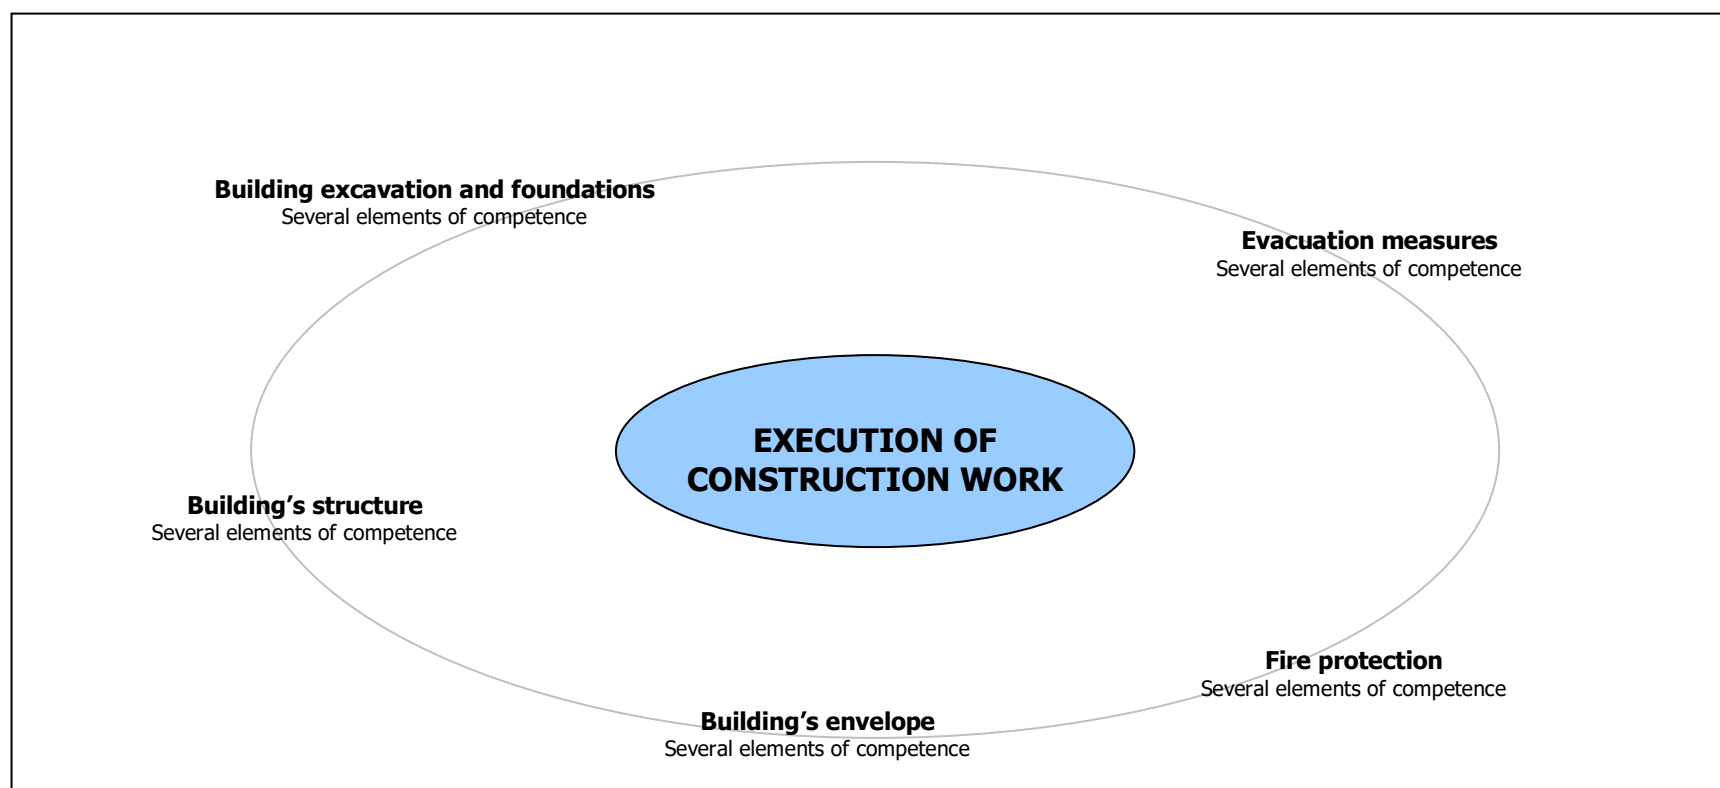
Building excavation and foundations
Several elements of competence

Evacuation measures
Several elements of competence

EXECUTION OF CONSTRUCTION WORK

Building's structure
Several elements of competence

Fire protection
Several elements of competence

Building's envelope
Several elements of competence